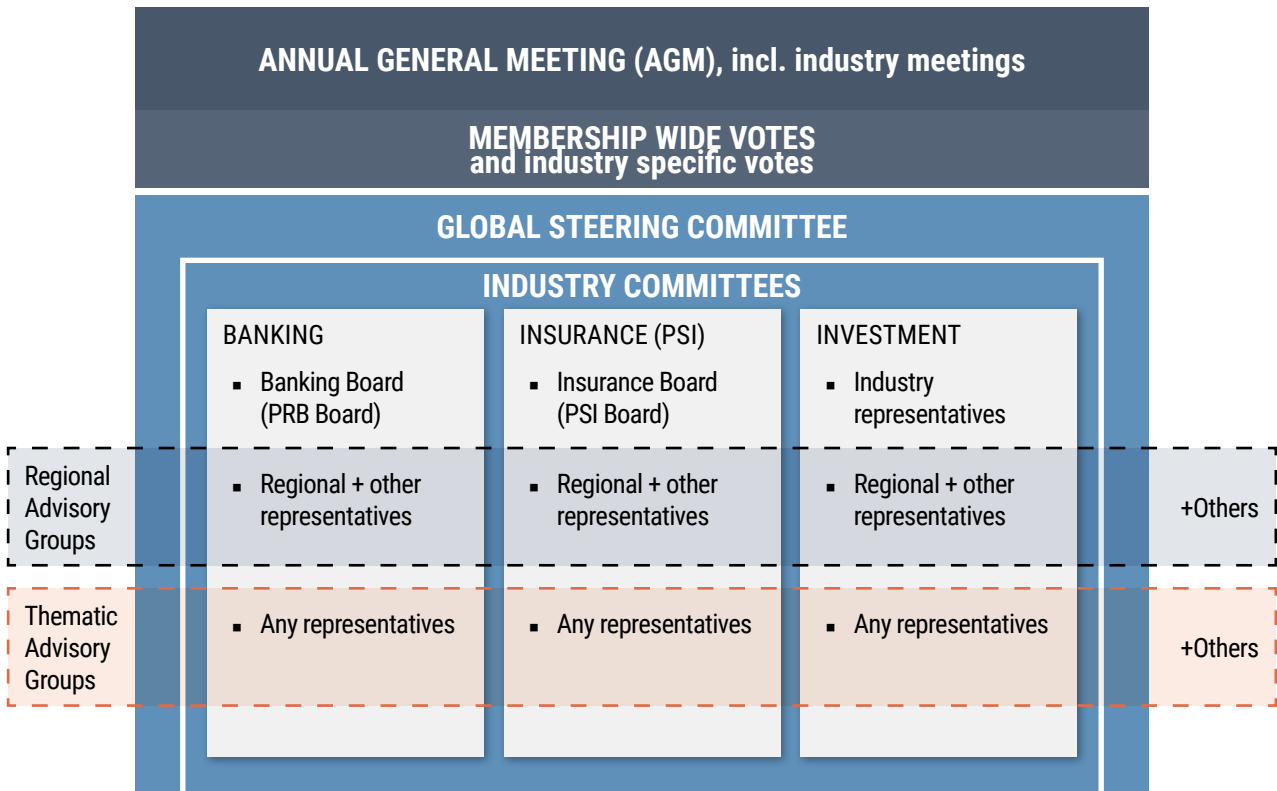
ANNUAL GENERAL MEETING (AGM), incl. industry meetings

MEMBERSHIP WIDE VOTES
and industry specific votes

GLOBAL STEERING COMMITTEE

INDUSTRY COMMITTEES

BANKING
- Banking Board (PRB Board)
- Regional + other representatives
- Any representatives

INSURANCE (PSI)
- Insurance Board (PSI Board)
- Regional + other representatives
- Any representatives

INVESTMENT
- Industry representatives
- Regional + other representatives
- Any representatives

Regional Advisory Groups

+Others

Thematic Advisory Groups

+Others